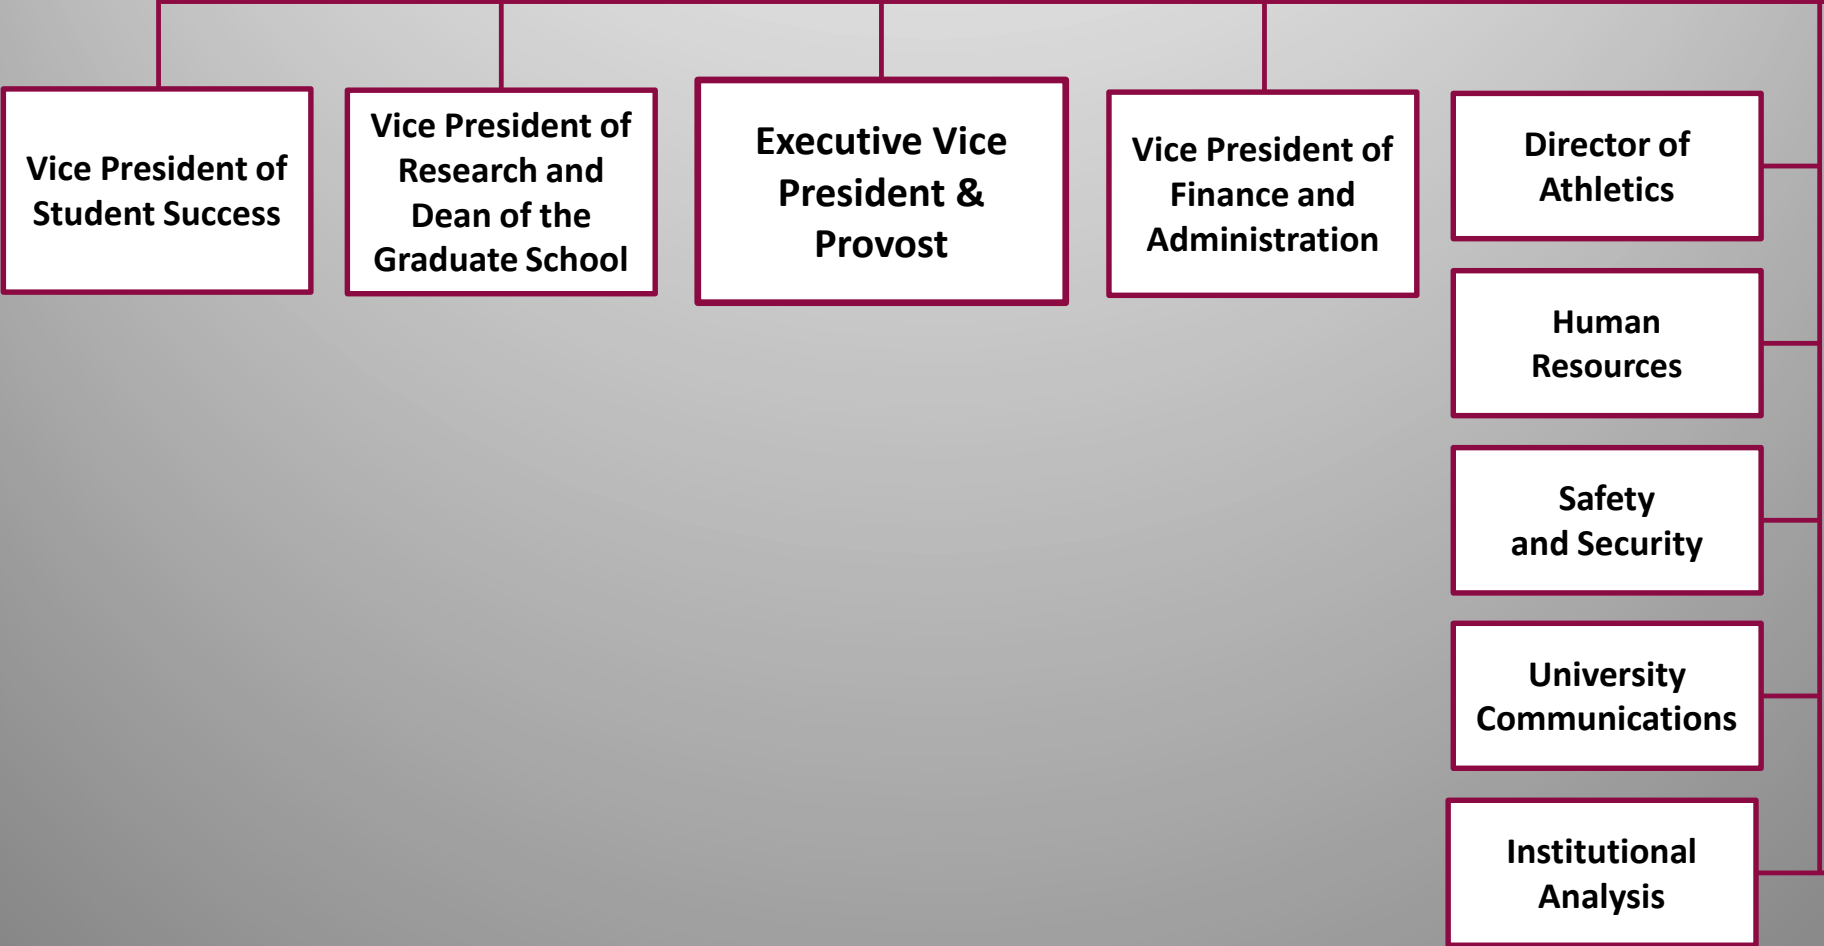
Vice President of Student Success

Vice President of Research and Dean of the Graduate School

Executive Vice President & Provost

Vice President of Finance and Administration

Director of Athletics

Human Resources

Safety and Security

University Communications

Institutional Analysis